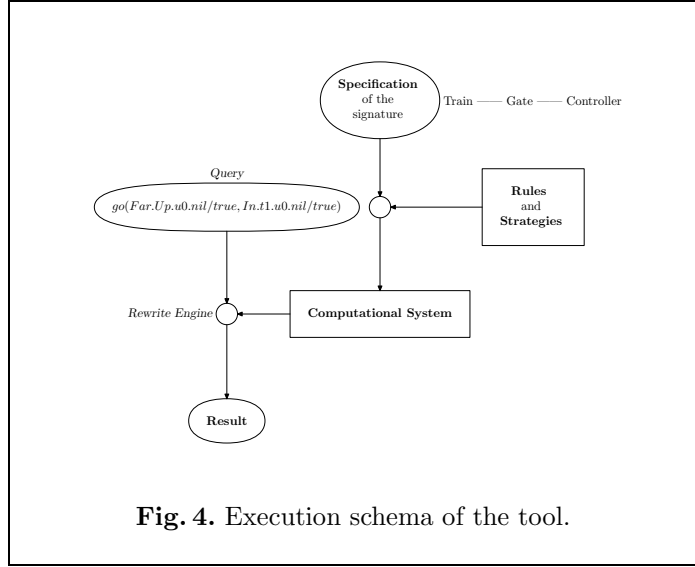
Specification of the signature

Train —— Gate —— Controller

Query

$go(Far.Up.u0.nil/true, In.t1.u0.nil/true)$

Rules and Strategies

Rewrite Engine

Computational System

Result

**Fig. 4.** Execution schema of the tool.